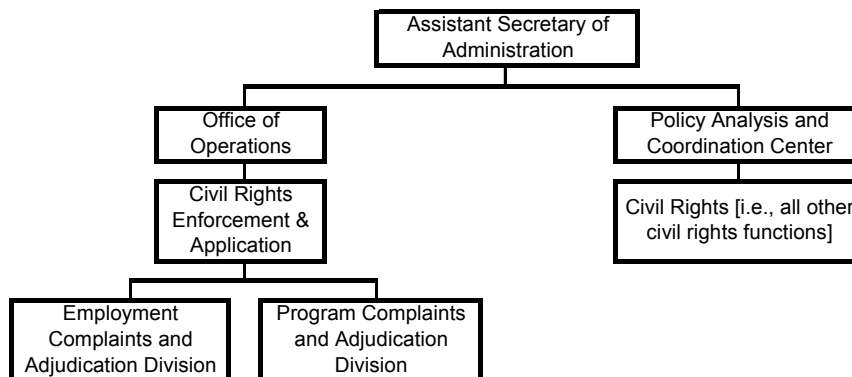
Assistant Secretary of Administration

Office of Operations

Civil Rights Enforcement & Application

Employment Complaints and Adjudication Division

Program Complaints and Adjudication Division

Policy Analysis and Coordination Center

Civil Rights [i.e., all other civil rights functions]